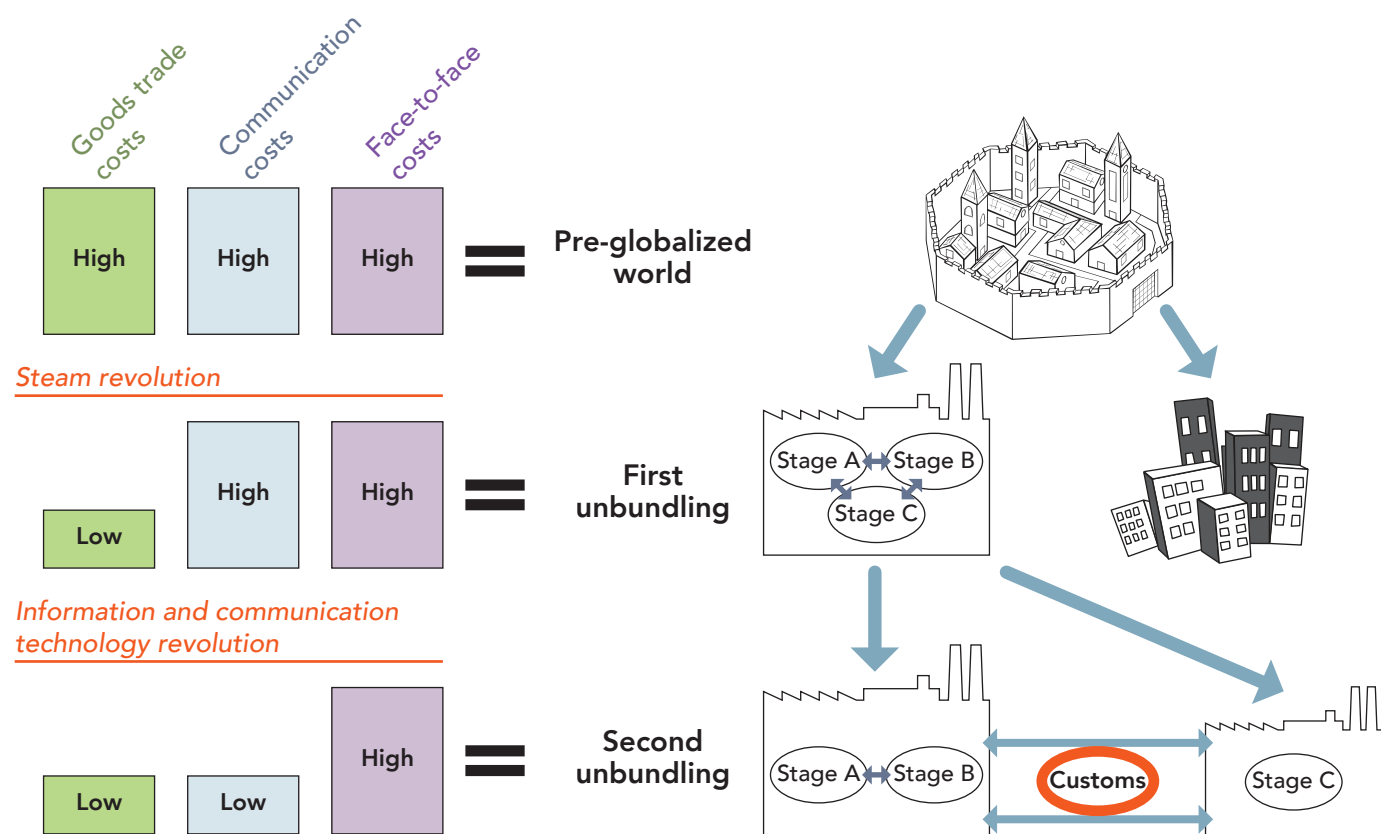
Goods trade costs

Communication costs

Face-to-face costs

High

High

High

Pre-globalized world

Steam revolution

Low

High

High

First unbundling

Stage A

Stage B

Stage C

Information and communication technology revolution

Low

Low

High

Second unbundling

Stage A

Stage B

Customs

Stage C